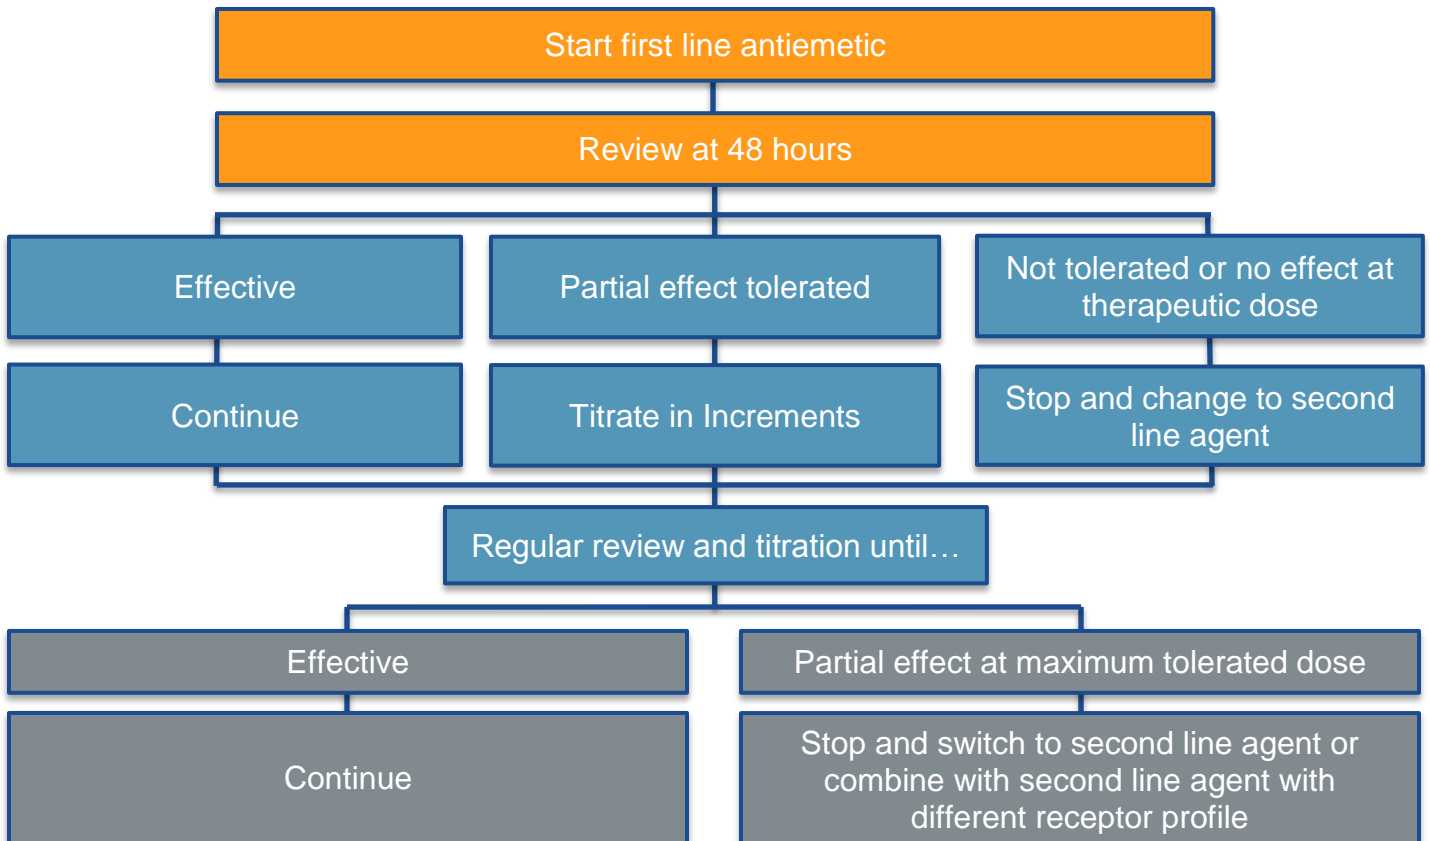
Start first line antiemetic

Review at 48 hours

Effective

Partial effect tolerated

Not tolerated or no effect at therapeutic dose

Continue

Titrate in Increments

Stop and change to second line agent

Regular review and titration until…

Effective

Partial effect at maximum tolerated dose

Continue

Stop and switch to second line agent or combine with second line agent with different receptor profile